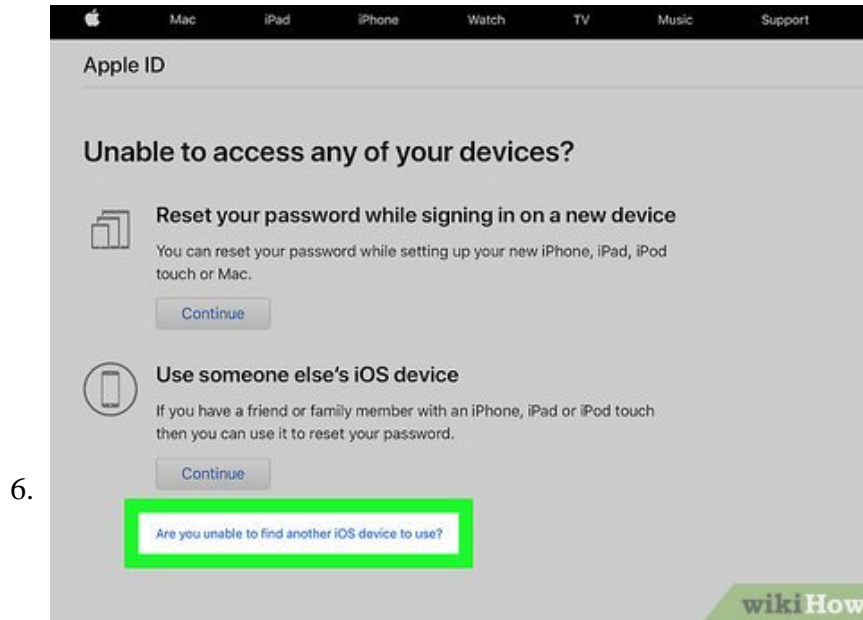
Mac iPad iPhone Watch TV Music Support

Apple ID

Unable to access any of your devices?

Reset your password while signing in on a new device

You can reset your password while setting up your new iPhone, iPad, iPod touch or Mac.

Continue

Use someone else's iOS device

If you have a friend or family member with an iPhone, iPad or iPod touch then you can use it to reset your password.

Continue

6.

Are you unable to find another iOS device to use?

wikiHow